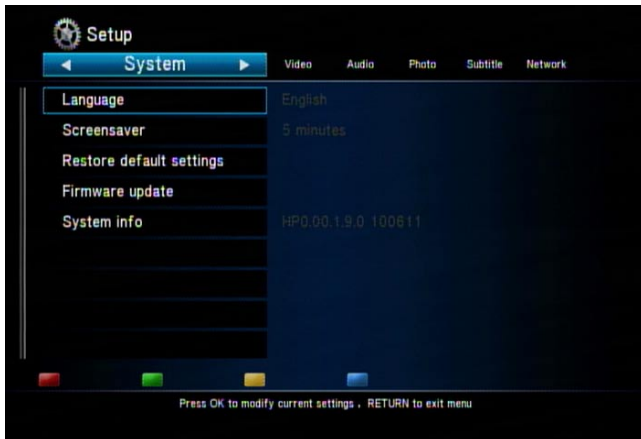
Setup

System

Video Audio Photo Subtitle Network

Language English

Screensaver 5 minutes

Restore default settings

Firmware update

System info HP0.00.1.9.0 100611

Press OK to modify current settings , RETURN to exit menu